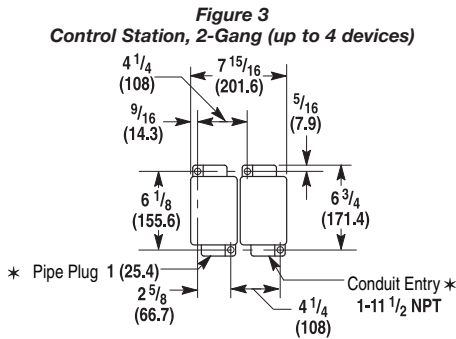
Figure 3
Control Station, 2-Gang (up to 4 devices)

$4\frac{1}{4}$
(108)

$7\frac{15}{16}$
(201.6)

$\frac{9}{16}$
(14.3)

$\frac{5}{16}$
(7.9)

$6\frac{1}{8}$
(155.6)

$6\frac{3}{4}$
(171.4)

∗ Pipe Plug 1 (25.4)

$2\frac{5}{8}$
(66.7)

Conduit Entry ∗
1-11 $\frac{1}{2}$ NPT

$4\frac{1}{4}$
(108)